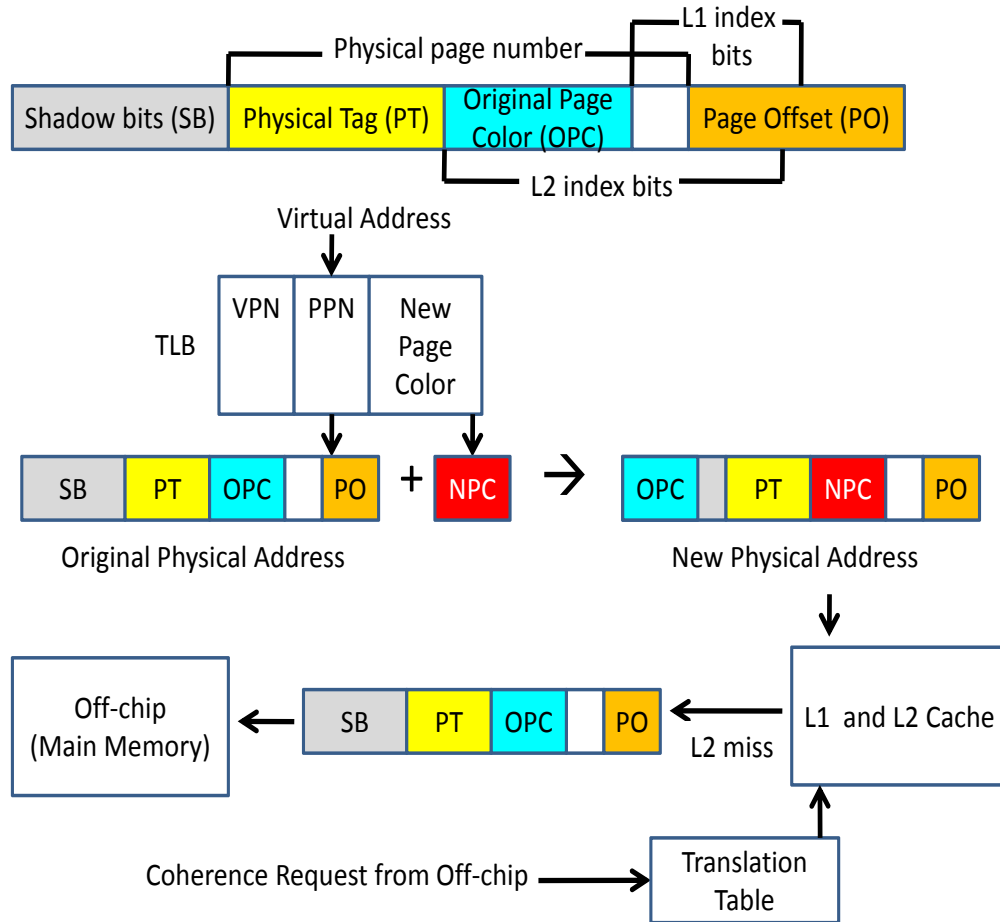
Physical page number

L1 index bits

| Shadow bits (SB) | Physical Tag (PT) | Original Page Color (OPC) | | Page Offset (PO) |
|---|---|---|---|---|

L2 index bits

Virtual Address

TLB

| VPN | PPN | New Page Color |
|---|---|---|

| SB | PT | OPC | | PO |
|---|---|---|---|---|

+

| NPC |
|---|

→

| OPC | | PT | NPC | | PO |
|---|---|---|---|---|---|

Original Physical Address

New Physical Address

Off-chip (Main Memory)

| SB | PT | OPC | | PO |
|---|---|---|---|---|

L2 miss

L1 and L2 Cache

Coherence Request from Off-chip

Translation Table